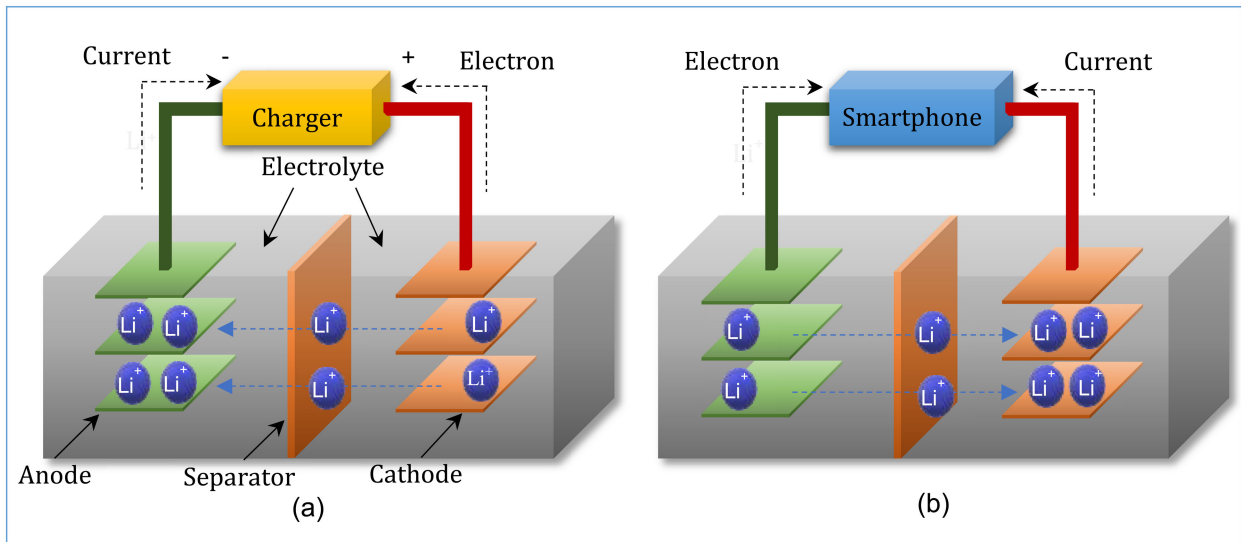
Current - + Electron

Charger

Electrolyte

$Li^+$ $Li^+$ $Li^+$ $Li^+$
$Li^+$ $Li^+$ $Li^+$ $Li^+$

Anode Separator Cathode

(a)

Electron Current

Smartphone

$Li^+$ $Li^+$ $Li^+$ $Li^+$
$Li^+$ $Li^+$ $Li^+$ $Li^+$

(b)